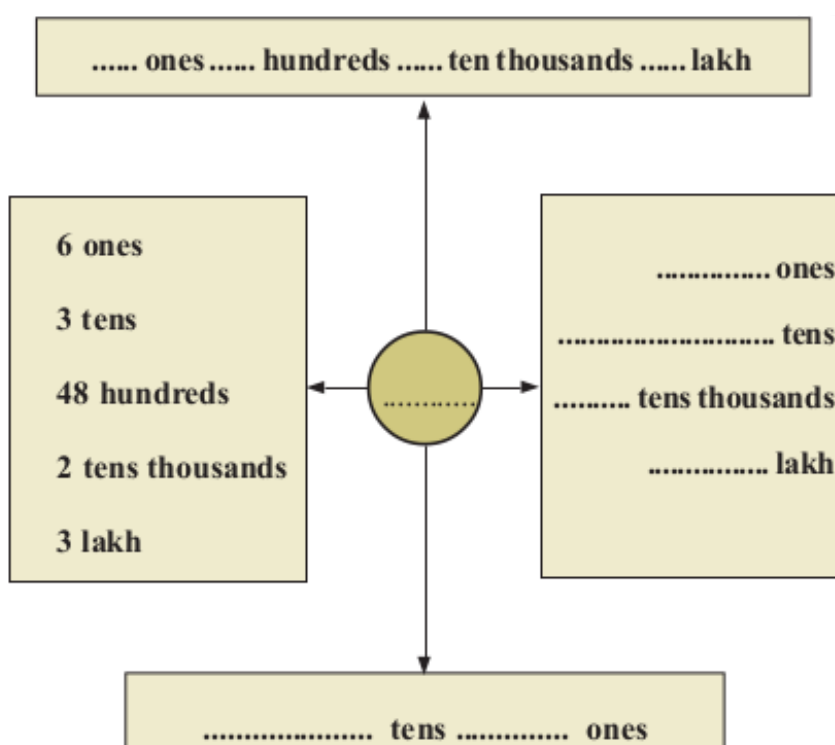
...... ones ...... hundreds ...... ten thousands ...... lakh

6 ones

3 tens

48 hundreds

2 tens thousands

3 lakh

..........

.............. ones

.......................... tens

......... tens thousands

............... lakh

.................... tens ............. ones